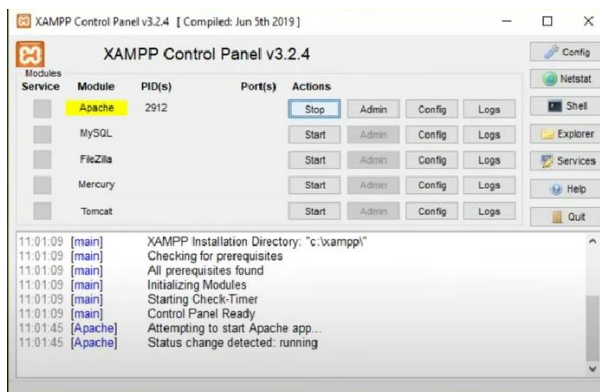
XAMPP Control Panel v3.2.4 [ Compiled: Jun 5th 2019 ]

XAMPP Control Panel v3.2.4

Config
Netstat
Shell
Explorer
Services
Help
Quit

| Modules Service | Module | PID(s) | Port(s) | Actions | | | |
|---|---|---|---|---|---|---|---|
| | Apache | 2912 | | Stop | Admin | Config | Logs |
| | MySQL | | | Start | Admin | Config | Logs |
| | FileZilla | | | Start | Admin | Config | Logs |
| | Mercury | | | Start | Admin | Config | Logs |
| | Tomcat | | | Start | Admin | Config | Logs |

11:01:09 [main] XAMPP Installation Directory: "c:\xampp\"
11:01:09 [main] Checking for prerequisites
11:01:09 [main] All prerequisites found
11:01:09 [main] Initializing Modules
11:01:09 [main] Starting Check-Timer
11:01:09 [main] Control Panel Ready
11:01:45 [Apache] Attempting to start Apache app...
11:01:45 [Apache] Status change detected: running